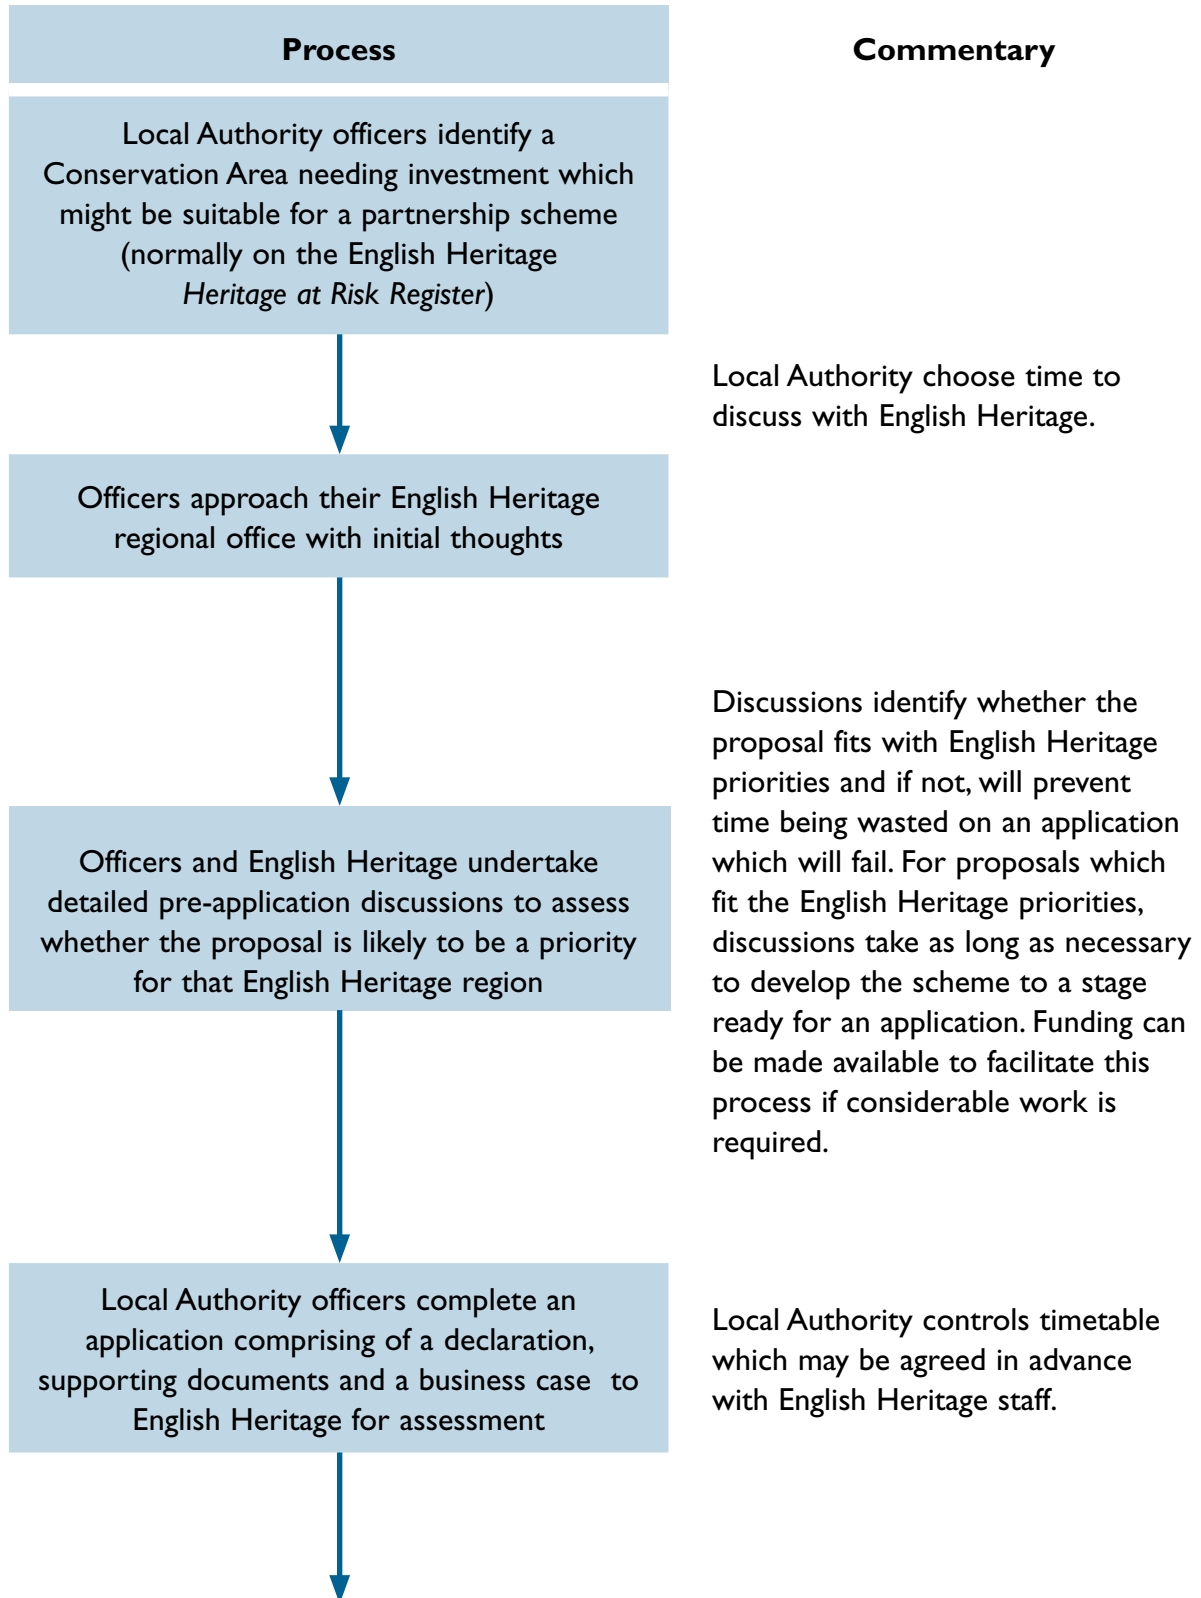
Process

Commentary

Local Authority officers identify a Conservation Area needing investment which might be suitable for a partnership scheme (normally on the English Heritage *Heritage at Risk Register*)

Local Authority choose time to discuss with English Heritage.

Officers approach their English Heritage regional office with initial thoughts

Discussions identify whether the proposal fits with English Heritage priorities and if not, will prevent time being wasted on an application which will fail. For proposals which fit the English Heritage priorities, discussions take as long as necessary to develop the scheme to a stage ready for an application. Funding can be made available to facilitate this process if considerable work is required.

Officers and English Heritage undertake detailed pre-application discussions to assess whether the proposal is likely to be a priority for that English Heritage region

Local Authority officers complete an application comprising of a declaration, supporting documents and a business case to English Heritage for assessment

Local Authority controls timetable which may be agreed in advance with English Heritage staff.